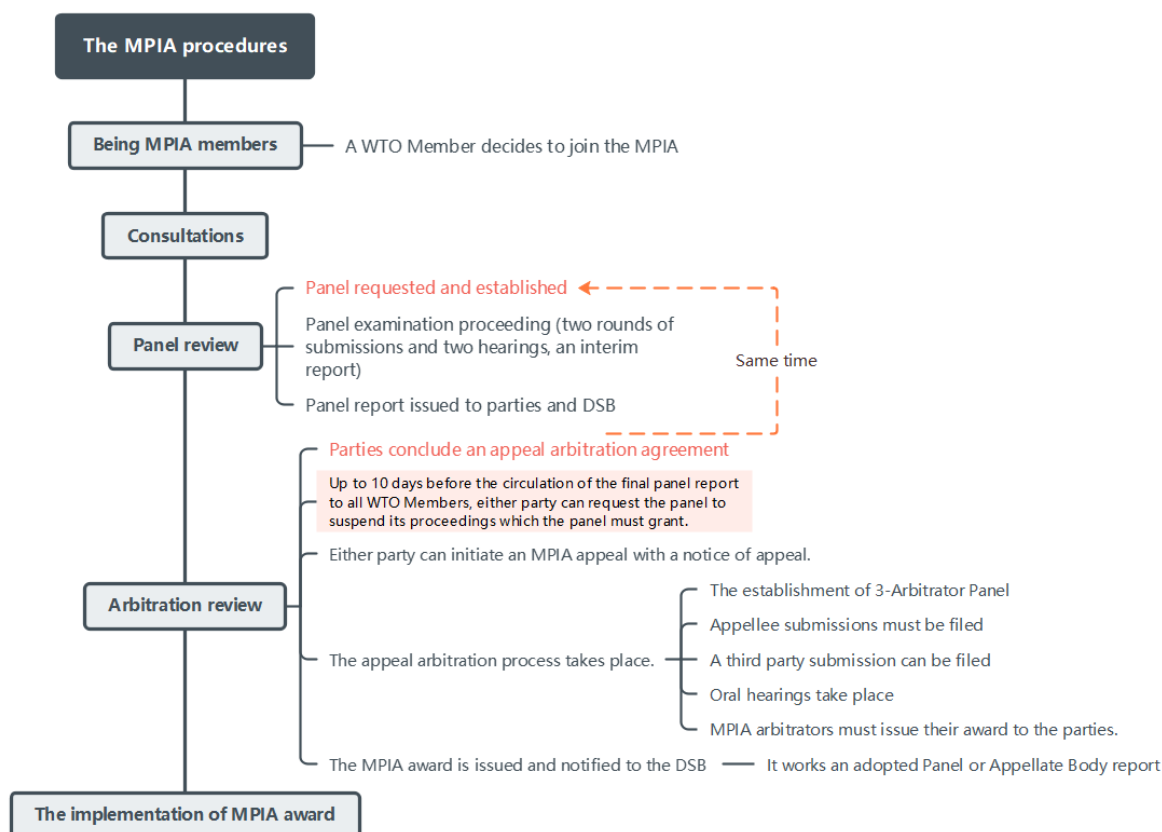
The MPIA procedures

Being MPIA members

A WTO Member decides to join the MPIA

Consultations

Panel review

Panel requested and established

Panel examination proceeding (two rounds of submissions and two hearings, an interim report)

Panel report issued to parties and DSB

Same time

Arbitration review

Parties conclude an appeal arbitration agreement

Up to 10 days before the circulation of the final panel report to all WTO Members, either party can request the panel to suspend its proceedings which the panel must grant.

Either party can initiate an MPIA appeal with a notice of appeal.

The appeal arbitration process takes place.

The establishment of 3-Arbitrator Panel

Appellee submissions must be filed

A third party submission can be filed

Oral hearings take place

MPIA arbitrators must issue their award to the parties.

The MPIA award is issued and notified to the DSB

It works an adopted Panel or Appellate Body report

The implementation of MPIA award